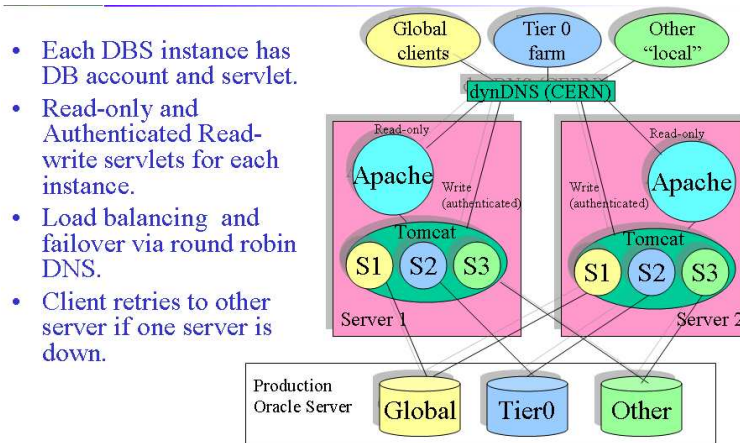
- Each DBS instance has DB account and servlet.
- Read-only and Authenticated Read-write servlets for each instance.
- Load balancing and failover via round robin DNS.
- Client retries to other server if one server is down.

Global clients

Tier 0 farm

Other "local"

dynDNS (CERN)

Read-only

Apache

Write (authenticated)

Tomcat

S1

S2

S3

Server 1

Read-only

Apache

Write (authenticated)

Tomcat

S1

S2

S3

Server 2

Production Oracle Server

Global

Tier0

Other